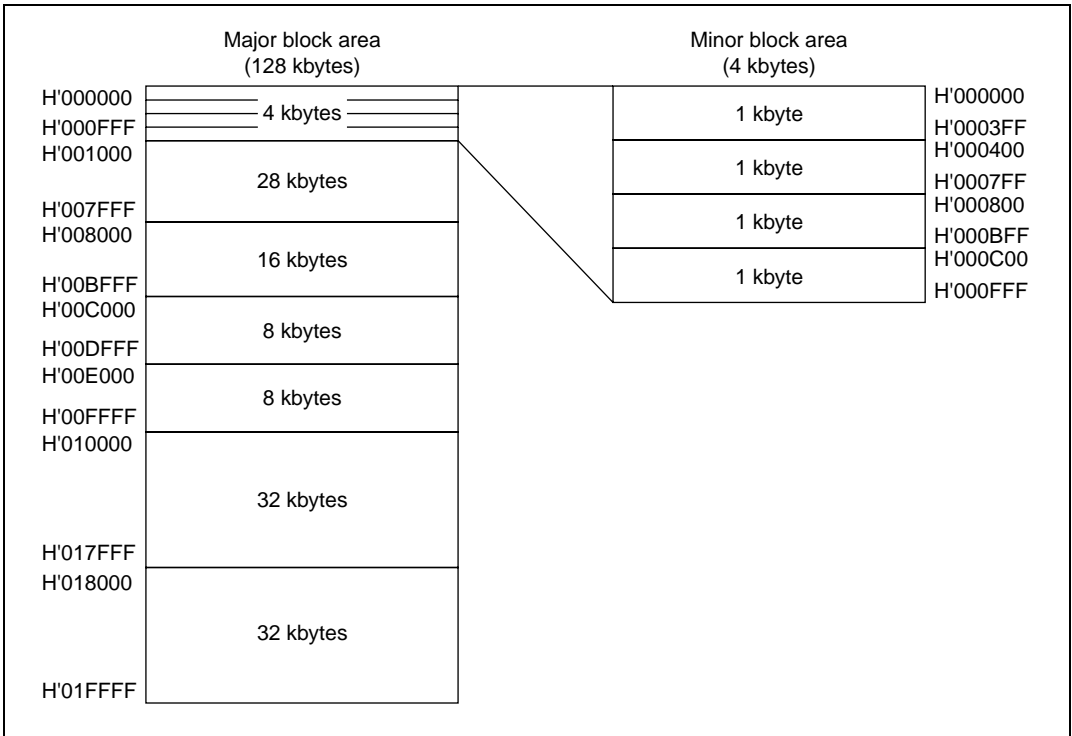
Major block area
(128 kbytes)

H'000000
4 kbytes
H'000FFF
H'001000
28 kbytes
H'007FFF
H'008000
16 kbytes
H'00BFFF
H'00C000
8 kbytes
H'00DFFF
H'00E000
8 kbytes
H'00FFFF
H'010000
32 kbytes
H'017FFF
H'018000
32 kbytes
H'01FFFF

Minor block area
(4 kbytes)

1 kbyte
H'000000
H'0003FF
1 kbyte
H'000400
H'0007FF
1 kbyte
H'000800
H'000BFF
1 kbyte
H'000C00
H'000FFF